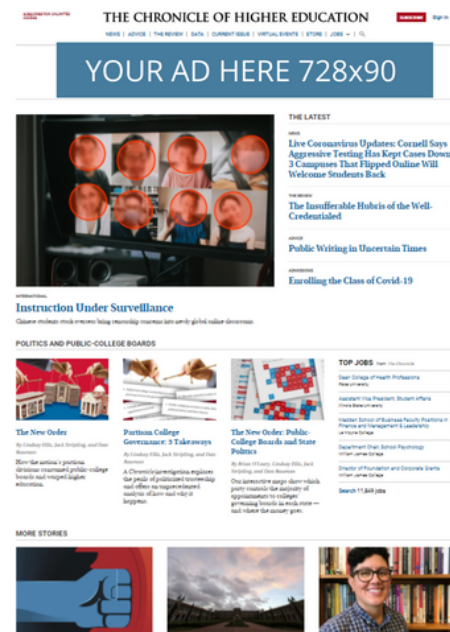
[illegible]

THE CHRONICLE OF HIGHER EDUCATION

Subscribe Sign In

NEWS | ADVICE | THE REVIEW | DATA | CURRENT ISSUE | VIRTUAL EVENTS | STORE | JOBS

YOUR AD HERE 728x90

THE LATEST

NEWS
Live Coronavirus Updates: Cornell Says Aggressive Testing Has Kept Cases Down; 3 Campuses That Flipped Online Will Welcome Students Back

THE REVIEW
The Insufferable Hubris of the Well-Credentialed

ADVICE
Public Writing in Uncertain Times

ADMISSIONS
Enrolling the Class of Covid-19

INTERNATIONAL
Instruction Under Surveillance
Chinese students study remotely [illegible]

POLITICS AND PUBLIC-COLLEGE BOARDS

The New Order
By Lindsay Ellis, Jack Stripling, and Dan Bauman
How the nation's partisan divisions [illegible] public-college boards and warped higher education.

Partisan College Governance: 3 Takeaways
By Lindsay Ellis, Jack Stripling, and Dan Bauman
A Chronicle investigation explores the perils of politicized trusteeship and offers an unprecedented analysis of how and why it happens.

The New Order: Public-College Boards and State Politics
By Brian O'Leary, Lindsay Ellis, Jack Stripling, and Dan Bauman
Our interactive maps show which party controls the majority of appointments to colleges' governing boards in each state — and where the money goes.

TOP JOBS from The Chronicle

Dean College of Health Professions
Pace University

Assistant Vice President, Student Affairs
Illinois State University

Mission School of Business Faculty Positions in Finance and Management & Leadership
La Roche College

Department Chair, School Psychology
William James College

Director of Foundation and Corporate Grants
William James College

Search 11,849 jobs

MORE STORIES